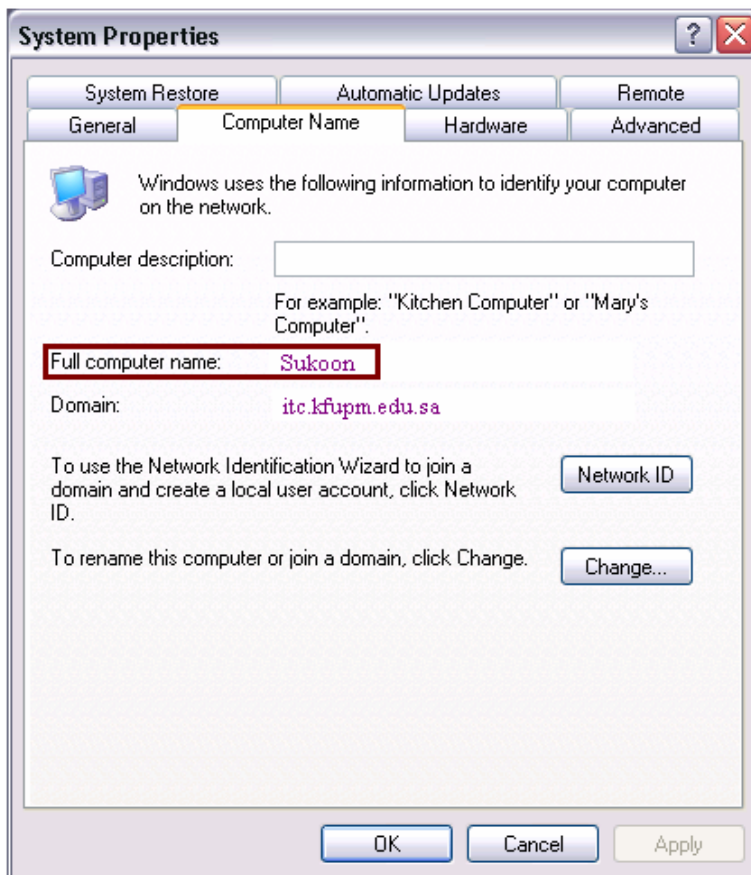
System Properties

?

System Restore
Automatic Updates
Remote
General
Computer Name
Hardware
Advanced

Windows uses the following information to identify your computer on the network.

Computer description:

For example: "Kitchen Computer" or "Mary's Computer".

Full computer name: Sukoon

Domain: itc.kfupm.edu.sa

To use the Network Identification Wizard to join a domain and create a local user account, click Network ID.

Network ID

To rename this computer or join a domain, click Change.

Change...

OK
Cancel
Apply